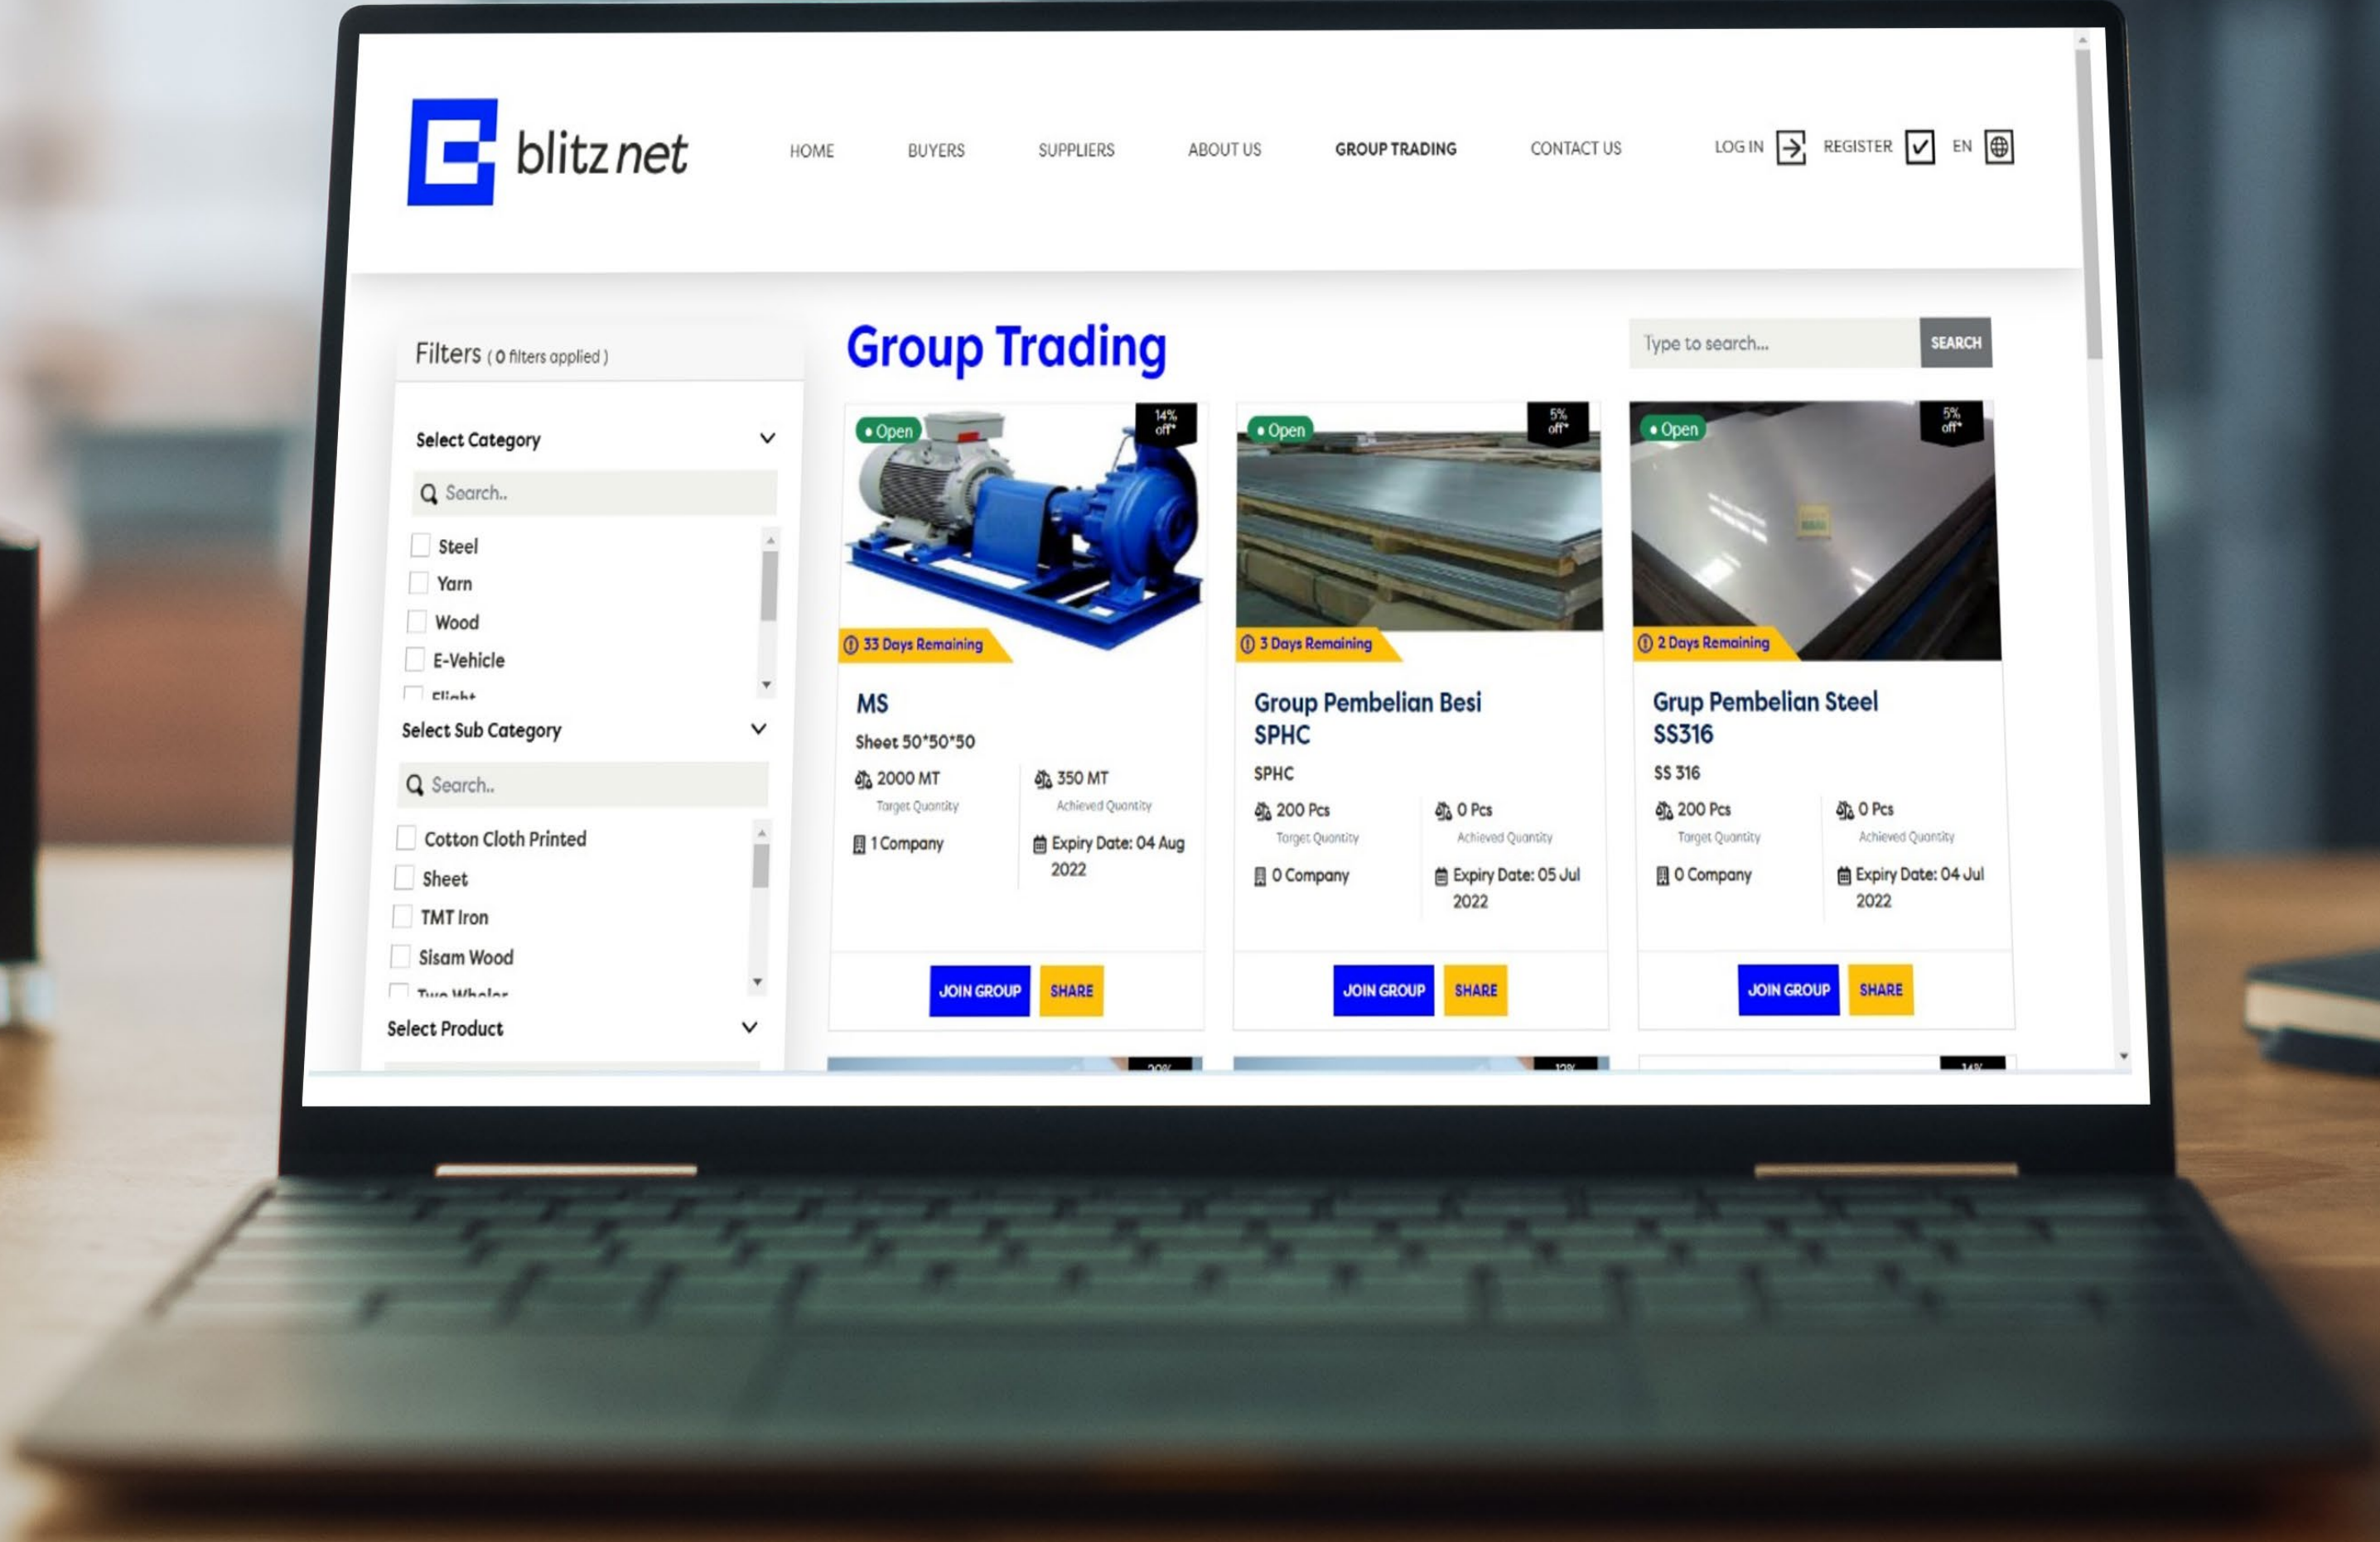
blitz net

HOME BUYERS SUPPLIERS ABOUT US GROUP TRADING CONTACT US LOG IN REGISTER EN

Filters ( 0 filters applied )

Select Category

Search..

Steel
Yarn
Wood
E-Vehicle
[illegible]

Select Sub Category

Search..

Cotton Cloth Printed
Sheet
TMT Iron
Sisam Wood
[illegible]

Select Product

Group Trading

Type to search... SEARCH

Open
14% off*
33 Days Remaining
MS
Sheet 50*50*50
2000 MT
Target Quantity
350 MT
Achieved Quantity
1 Company
Expiry Date: 04 Aug 2022
JOIN GROUP SHARE

Open
5% off*
3 Days Remaining
Group Pembelian Besi SPHC
SPHC
200 Pcs
Target Quantity
0 Pcs
Achieved Quantity
0 Company
Expiry Date: 05 Jul 2022
JOIN GROUP SHARE

Open
5% off*
2 Days Remaining
Grup Pembelian Steel SS316
SS 316
200 Pcs
Target Quantity
0 Pcs
Achieved Quantity
0 Company
Expiry Date: 04 Jul 2022
JOIN GROUP SHARE